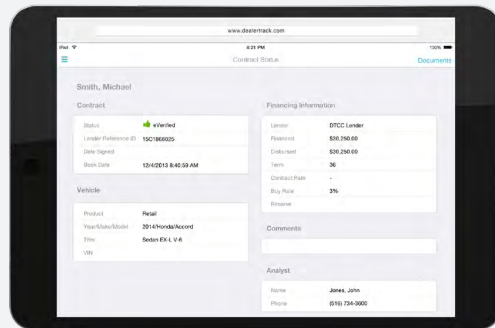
www.dealertrack.com

iPad

4:21 PM

100%

Contract Status

Documents

Smith, Michael

Contract

Status eVerified

Lender Reference ID 15C1866025

Date Signed

Book Date 12/4/2013 8:40:59 AM

Vehicle

Product Retail

Year/Make/Model 2014/Honda/Accord

Trim Sedan EX-L V-6

VIN

Financing Information

Lender DTCC Lender

Financed $30,250.00

Disbursed $30,250.00

Term 36

Contract Rate -

Buy Rate 3%

Reserve

Comments

Analyst

Name Jones, John

Phone (516) 734-3600